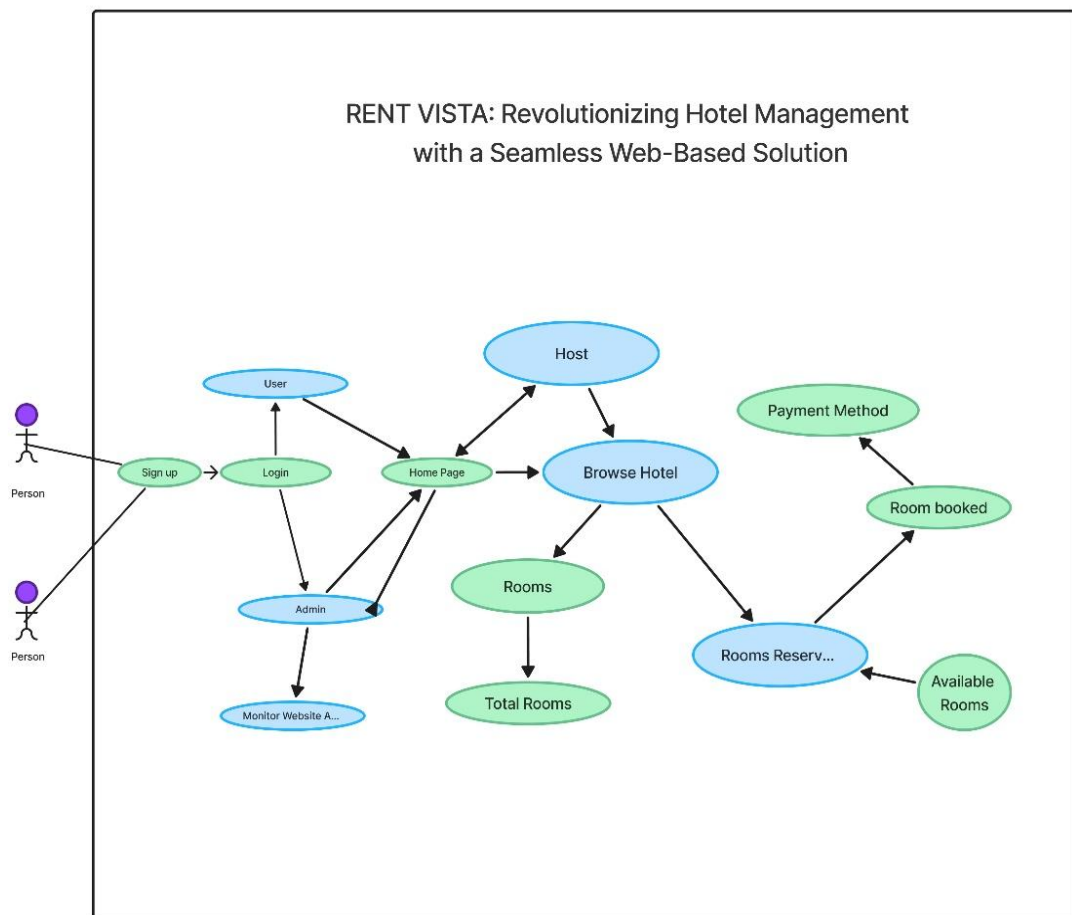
RENT VISTA: Revolutionizing Hotel Management with a Seamless Web-Based Solution

Person

Person

User

Sign up

Login

Home Page

Host

Browse Hotel

Payment Method

Room booked

Admin

Rooms

Rooms Reserv...

Available Rooms

Total Rooms

Monitor Website A...